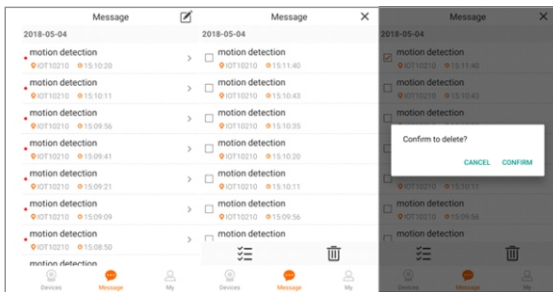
Message

2018-05-04

motion detection
IOT10210 15:10:20

motion detection
IOT10210 15:10:11

motion detection
IOT10210 15:09:56

motion detection
IOT10210 15:09:41

motion detection
IOT10210 15:09:21

motion detection
IOT10210 15:09:09

motion detection
IOT10210 15:08:50

Devices Message My

Message

2018-05-04

motion detection
IOT10210 15:11:40

motion detection
IOT10210 15:10:43

motion detection
IOT10210 15:10:35

motion detection
IOT10210 15:10:20

motion detection
IOT10210 15:10:11

motion detection
IOT10210 15:09:56

motion detection

Devices Message My

Message

2018-05-04

motion detection
IOT10210 15:11:40

motion detection
IOT10210 15:10:43

Confirm to delete?

CANCEL CONFIRM

IOT10210 15:10:11

motion detection
IOT10210 15:09:56

motion detection

Devices Message My